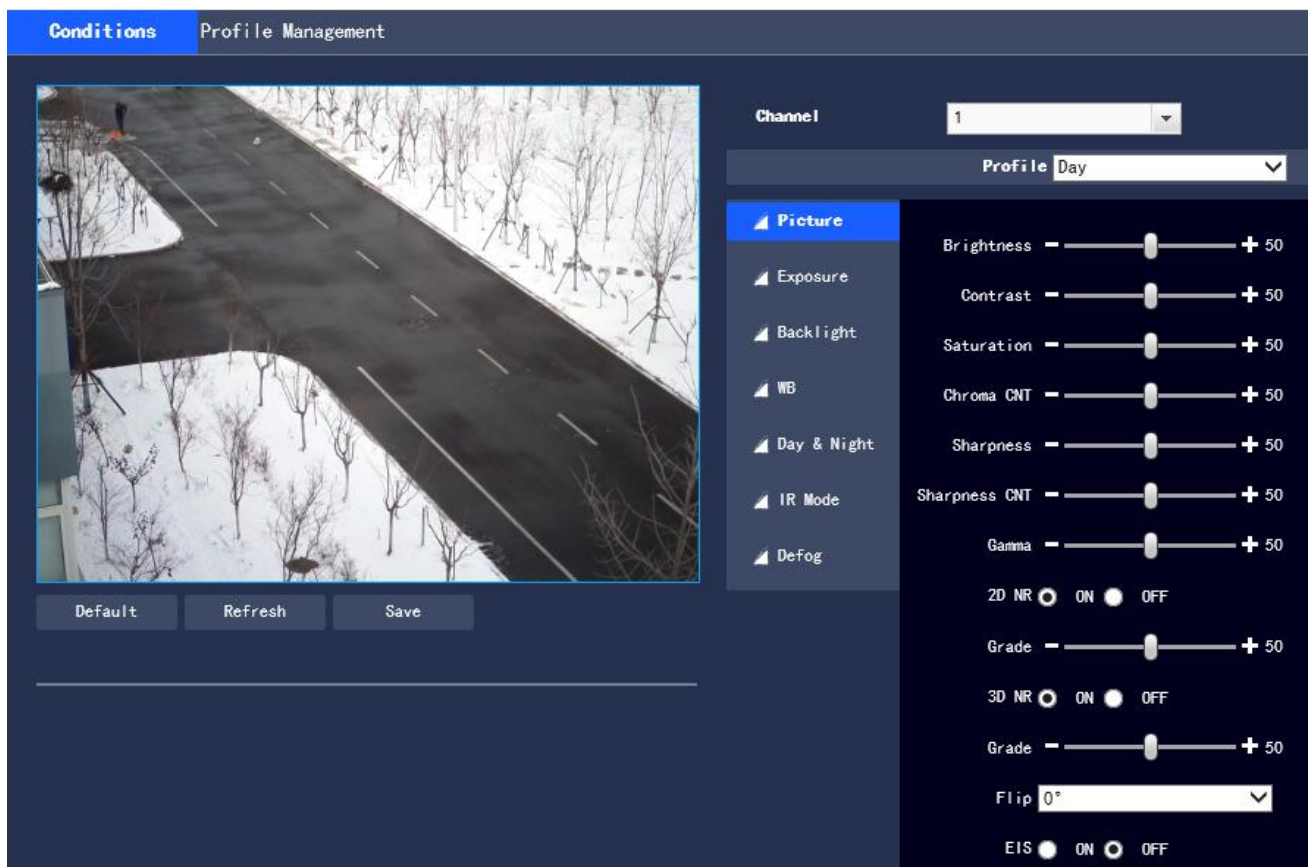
Conditions Profile Management

Channel 1

Profile Day

Picture
Exposure
Backlight
WB
Day & Night
IR Mode
Defog

Brightness — + 50
Contrast — + 50
Saturation — + 50
Chroma CNT — + 50
Sharpness — + 50
Sharpness CNT — + 50
Gamma — + 50
2D NR ON OFF
Grade — + 50
3D NR ON OFF
Grade — + 50
Flip 0°
EIS ON OFF

Default Refresh Save